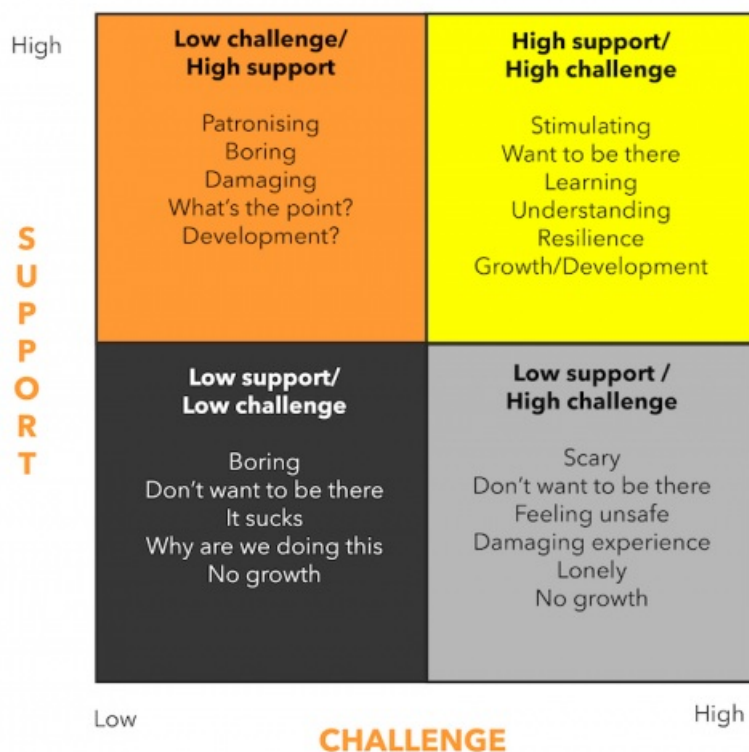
High

SUPPORT

Low challenge/
High support

Patronising
Boring
Damaging
What's the point?
Development?

High support/
High challenge

Stimulating
Want to be there
Learning
Understanding
Resilience
Growth/Development

Low support/
Low challenge

Boring
Don't want to be there
It sucks
Why are we doing this
No growth

Low support /
High challenge

Scary
Don't want to be there
Feeling unsafe
Damaging experience
Lonely
No growth

Low

High

CHALLENGE